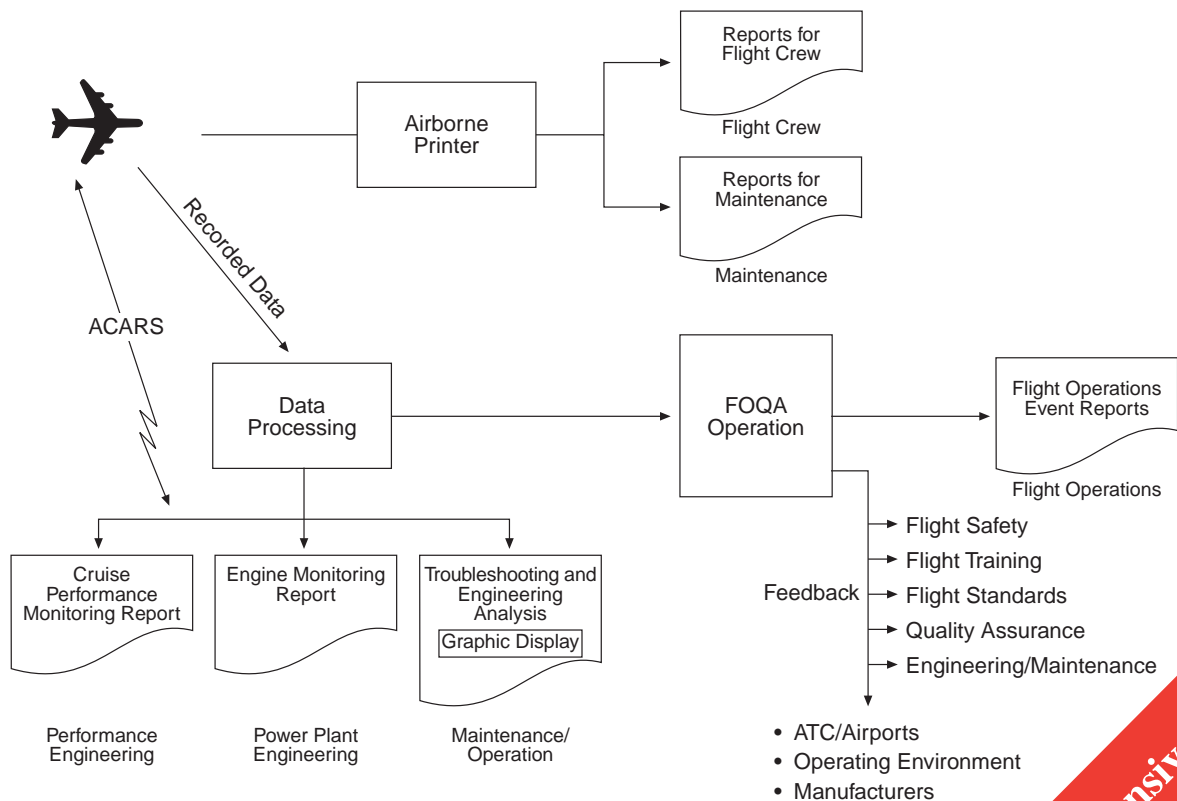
Reports for Flight Crew

Flight Crew

Airborne Printer

Reports for Maintenance

Maintenance

Recorded Data

ACARS

Data Processing

FOQA Operation

Flight Operations Event Reports

Flight Operations

Flight Safety

Flight Training

Feedback

Flight Standards

Quality Assurance

Engineering/Maintenance

Cruise Performance Monitoring Report

Engine Monitoring Report

Troubleshooting and Engineering Analysis

Graphic Display

Performance Engineering

Power Plant Engineering

Maintenance/ Operation

• ATC/Airports
• Operating Environment
• Manufacturers

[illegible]nsiv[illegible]